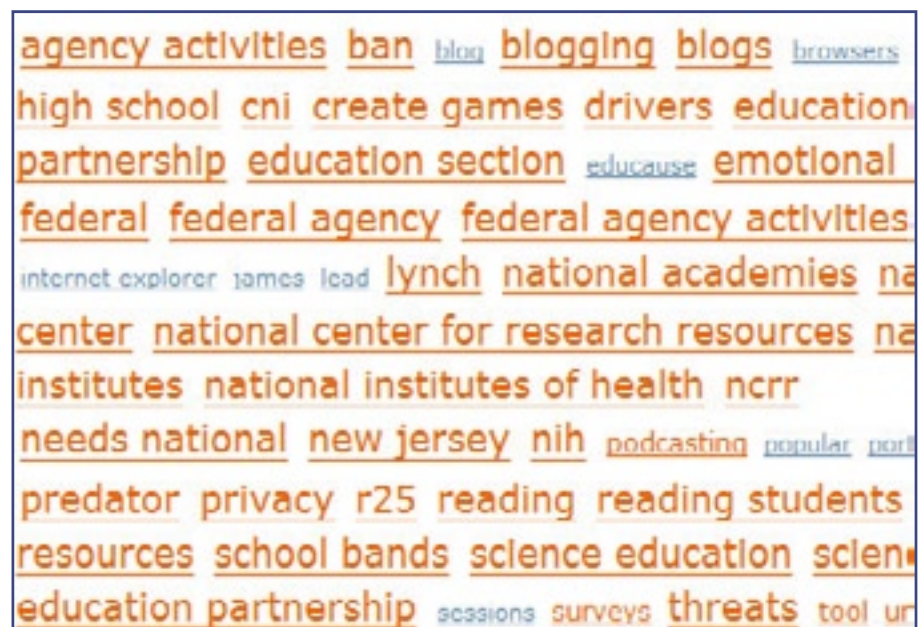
agency activities ban blog blogging blogs browsers high school cni create games drivers education partnership education section educause emotional federal federal agency federal agency activities internet explorer james lead lynch national academies na center national center for research resources na institutes national institutes of health ncrr needs national new jersey nih podcasting popular port predator privacy r25 reading reading students resources school bands science education scien education partnership sessions surveys threats tool ur